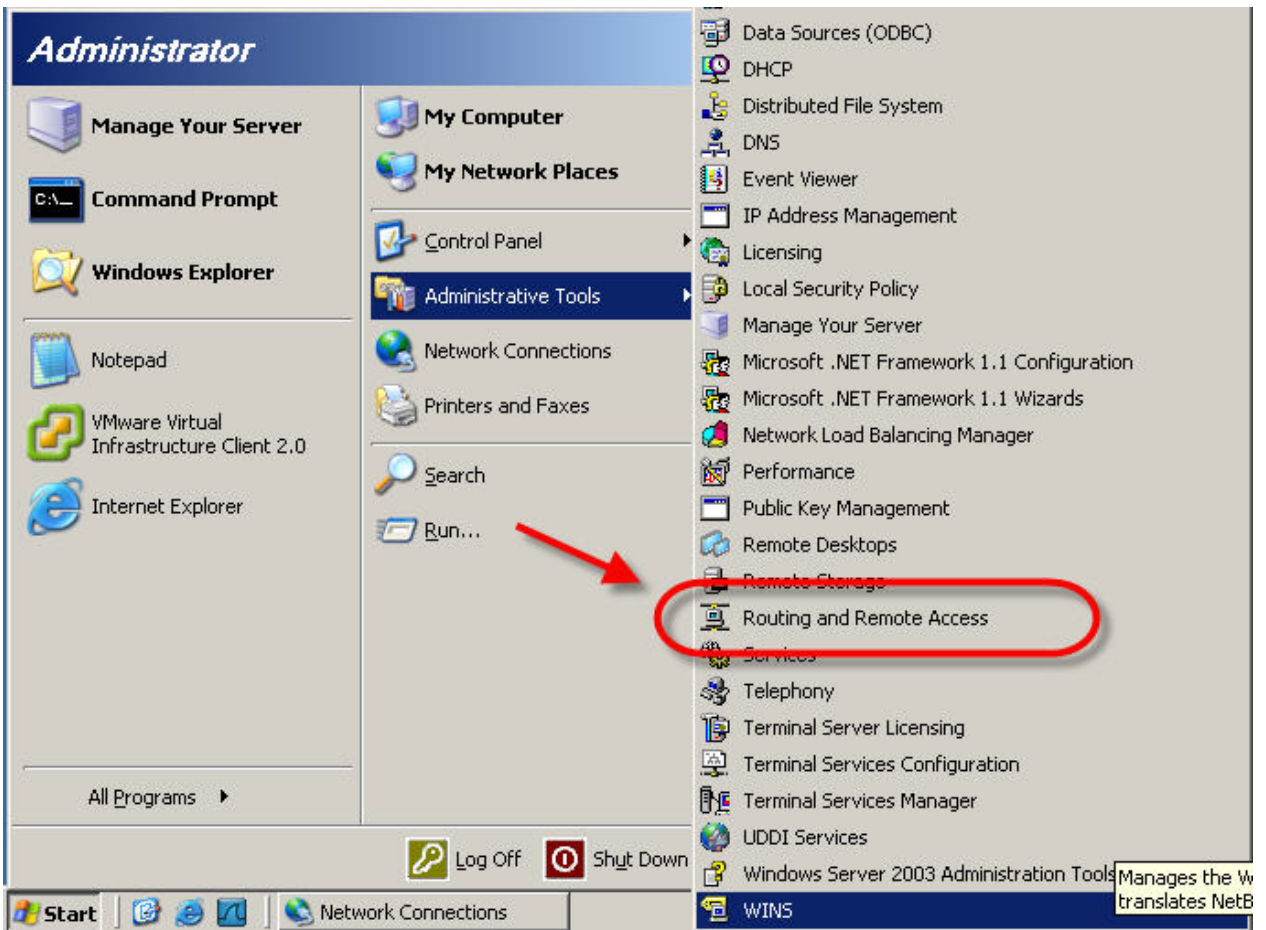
Administrator

Manage Your Server

Command Prompt

Windows Explorer

Notepad

VMware Virtual Infrastructure Client 2.0

Internet Explorer

All Programs

My Computer

My Network Places

Control Panel

Administrative Tools

Network Connections

Printers and Faxes

Search

Run...

Log Off

Shut Down

Data Sources (ODBC)
DHCP
Distributed File System
DNS
Event Viewer
IP Address Management
Licensing
Local Security Policy
Manage Your Server
Microsoft .NET Framework 1.1 Configuration
Microsoft .NET Framework 1.1 Wizards
Network Load Balancing Manager
Performance
Public Key Management
Remote Desktops
Remote Storage
Routing and Remote Access
Services
Telephony
Terminal Server Licensing
Terminal Services Configuration
Terminal Services Manager
UDDI Services
Windows Server 2003 Administration Tools
WINS

Manages the W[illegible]
translates NetB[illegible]

Start

Network Connections